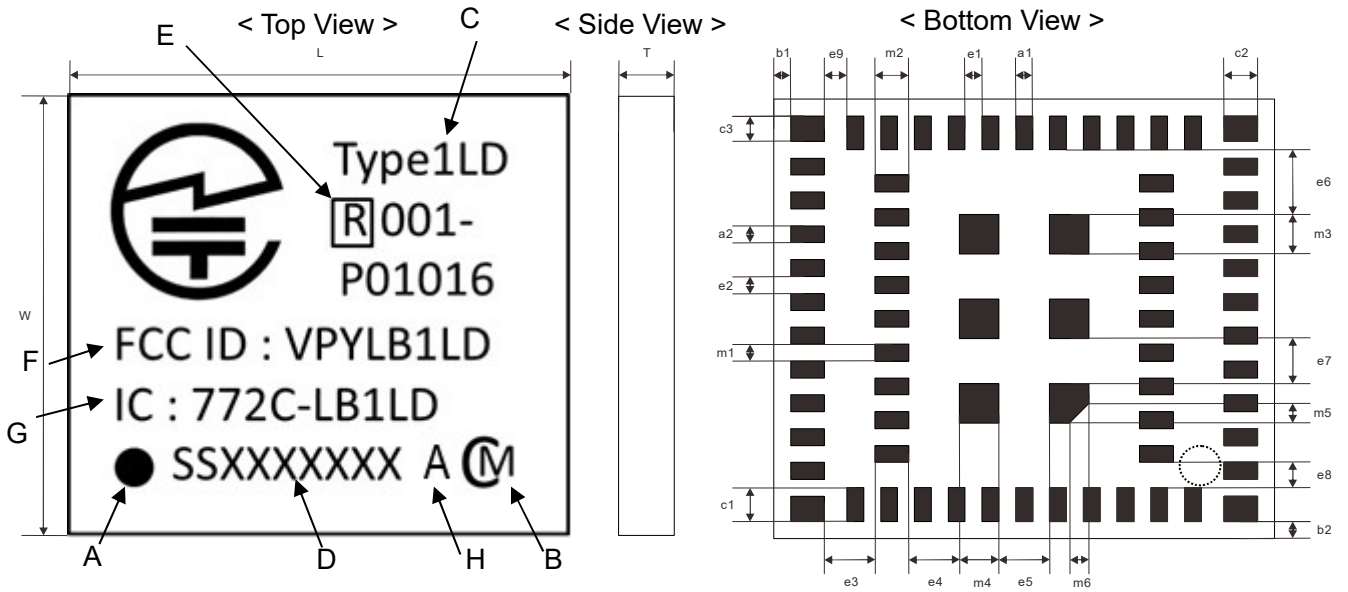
< Top View >

< Side View >

< Bottom View >

L

T

W

C

E

Type1LD

R 001-P01016

FCC ID : VPYLB1LD

IC : 772C-LB1LD

SSXXXXXXX A CM

F

G

A

D

H

B

b1 e9 m2 e1 a1 c2

c3

a2

e2

m1

c1

e6

m3

e7

m5

e8

b2

e3 e4 m4 e5 m6